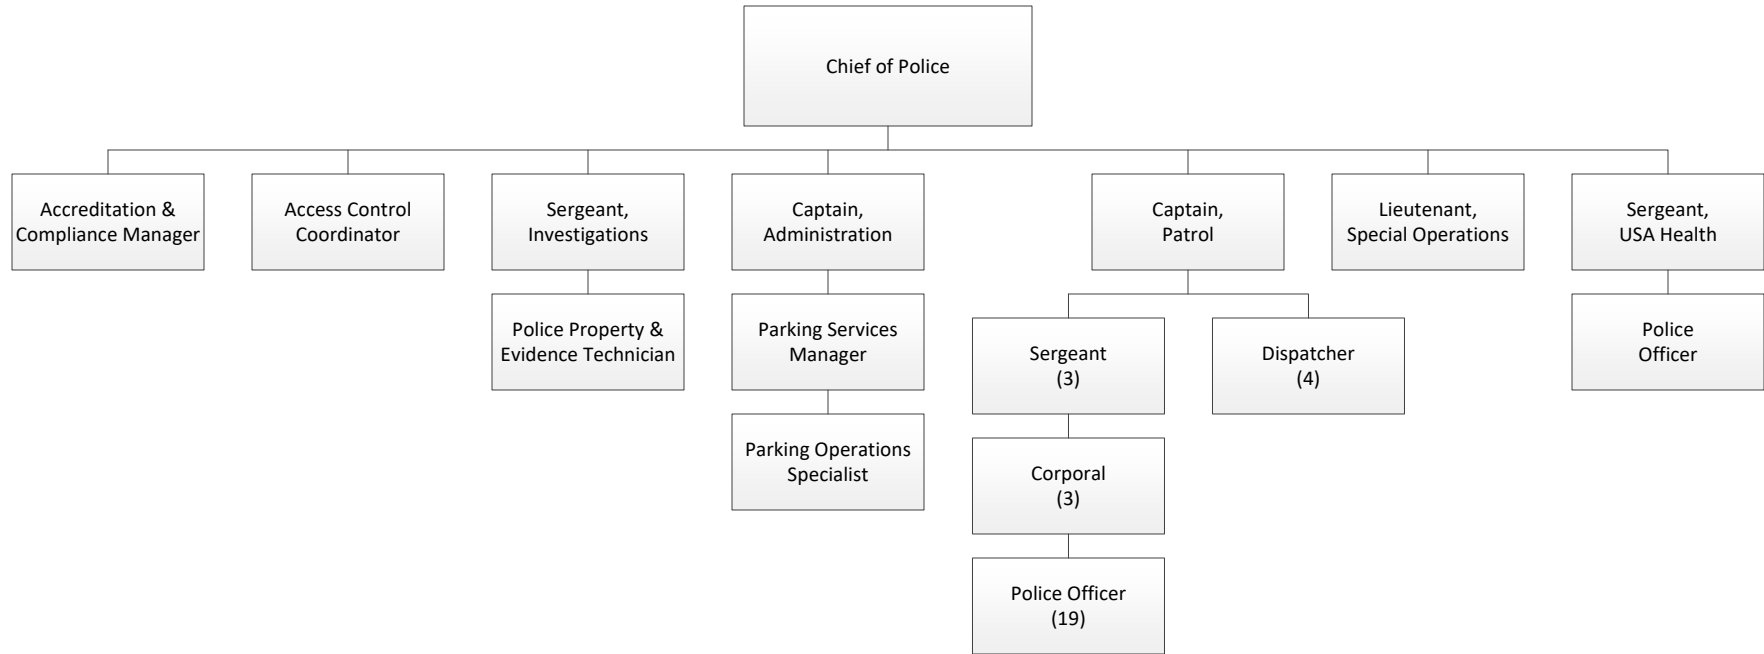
Chief of Police

Accreditation & Compliance Manager

Access Control Coordinator

Sergeant, Investigations

Police Property & Evidence Technician

Captain, Administration

Parking Services Manager

Parking Operations Specialist

Captain, Patrol

Sergeant (3)

Corporal (3)

Police Officer (19)

Dispatcher (4)

Lieutenant, Special Operations

Sergeant, USA Health

Police Officer